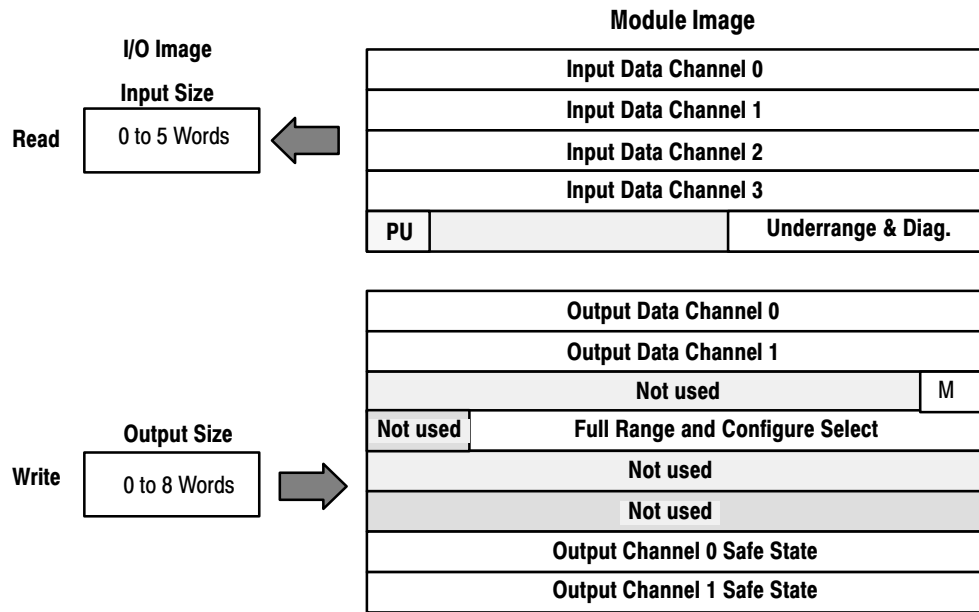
Module Image

I/O Image

Input Size

Read

0 to 5 Words

| Input Data Channel 0 | | |
|---|---|---|
| Input Data Channel 1 | | |
| Input Data Channel 2 | | |
| Input Data Channel 3 | | |
| PU | | Underrange & Diag. |

Output Size

Write

0 to 8 Words

| Output Data Channel 0 | |
|---|---|
| Output Data Channel 1 | |
| Not used | M |
| Not used | Full Range and Configure Select |
| Not used | |
| Not used | |
| Output Channel 0 Safe State | |
| Output Channel 1 Safe State | |